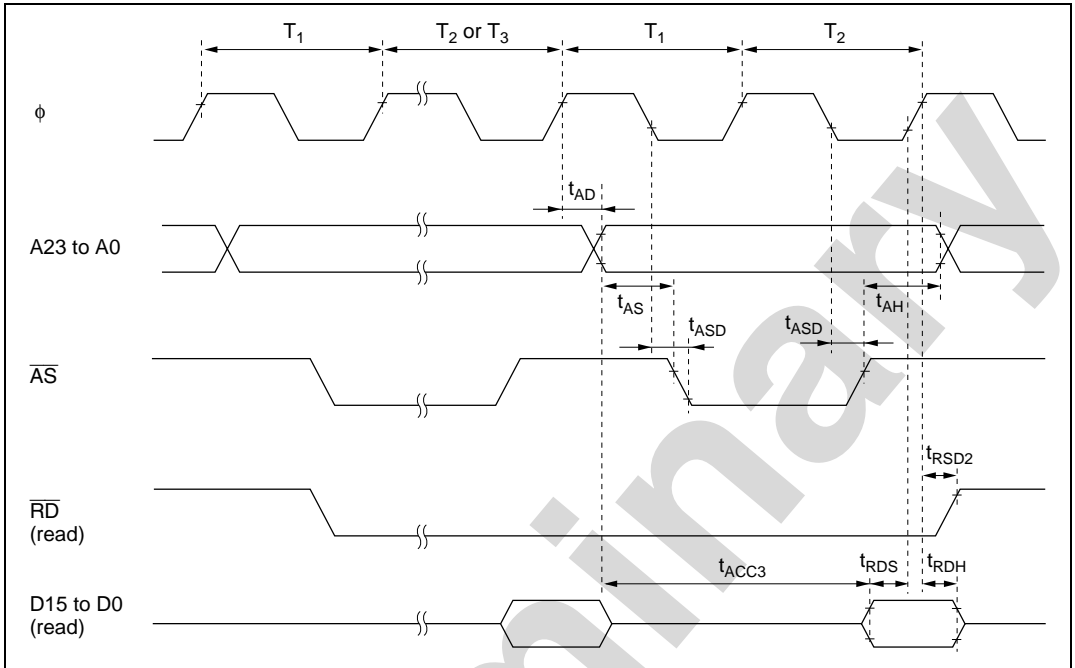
$T_1$

$T_2$ or $T_3$

$T_1$

$T_2$

$\phi$

$t_{AD}$

A23 to A0

$t_{AS}$

$t_{AH}$

$t_{ASD}$

$t_{ASD}$

$\overline{AS}$

$t_{RSD2}$

$\overline{RD}$
(read)

$t_{ACC3}$

$t_{RDS}$

$t_{RDH}$

D15 to D0
(read)

Preliminary